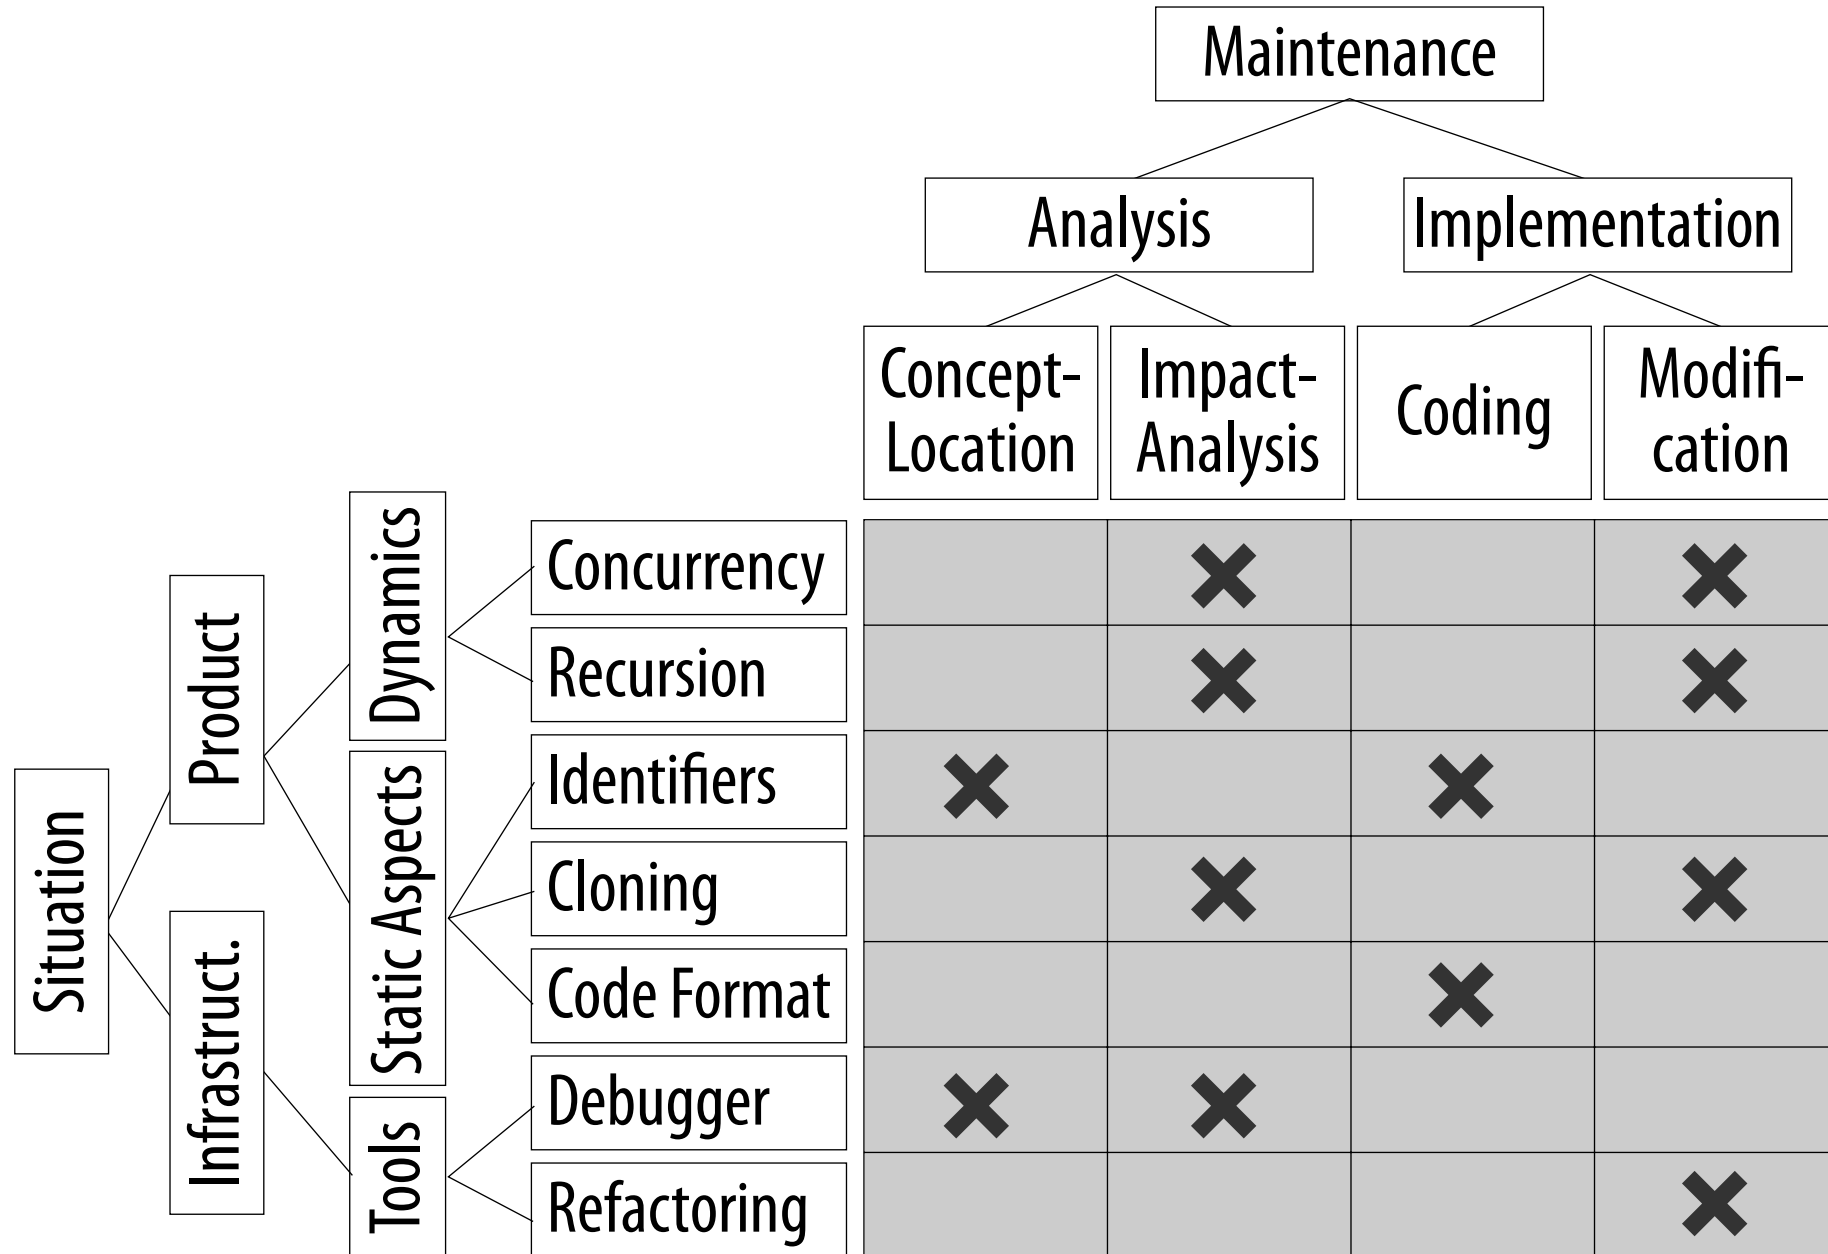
Maintenance

Analysis

Implementation

| | | Concept-Location | Impact-Analysis | Coding | Modification |
|---|---|---|---|---|---|
| Dynamics | Concurrency | | ✖ | | ✖ |
| | Recursion | | ✖ | | ✖ |
| Static Aspects | Identifiers | ✖ | | ✖ | |
| | Cloning | | ✖ | | ✖ |
| | Code Format | | | ✖ | |
| Tools | Debugger | ✖ | ✖ | | |
| | Refactoring | | | | ✖ |

Situation

Product

Infrastruct.